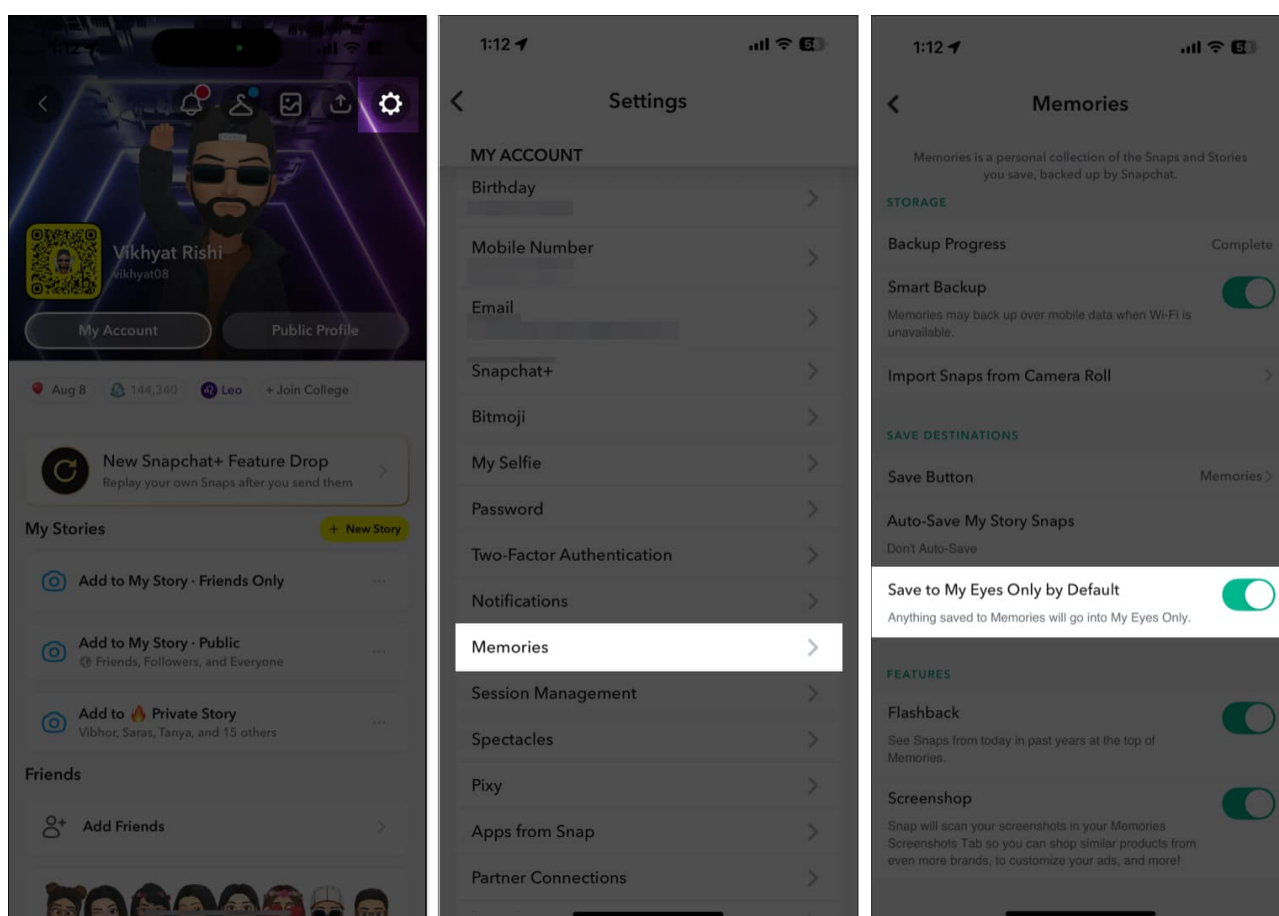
1:12

Vikhyat Rishi
vikhyat08

My Account

Public Profile

Aug 8

144,340

Leo

+ Join College

New Snapchat+ Feature Drop
Replay your own Snaps after you send them

My Stories

+ New Story

Add to My Story · Friends Only

Add to My Story · Public
Friends, Followers, and Everyone

Add to Private Story
Vibhor, Saras, Tanya, and 15 others

Friends

Add Friends

1:12

Settings

MY ACCOUNT

Birthday

Mobile Number

Email

Snapchat+

Bitmoji

My Selfie

Password

Two-Factor Authentication

Notifications

Memories

Session Management

Spectacles

Pixy

Apps from Snap

Partner Connections

1:12

Memories

Memories is a personal collection of the Snaps and Stories you save, backed up by Snapchat.

STORAGE

Backup Progress Complete

Smart Backup
Memories may back up over mobile data when Wi-Fi is unavailable.

Import Snaps from Camera Roll

SAVE DESTINATIONS

Save Button Memories

Auto-Save My Story Snaps
Don't Auto-Save

Save to My Eyes Only by Default
Anything saved to Memories will go into My Eyes Only.

FEATURES

Flashback
See Snaps from today in past years at the top of Memories.

Screenshop
Snap will scan your screenshots in your Memories Screenshots Tab so you can shop similar products from even more brands, to customize your ads, and more!